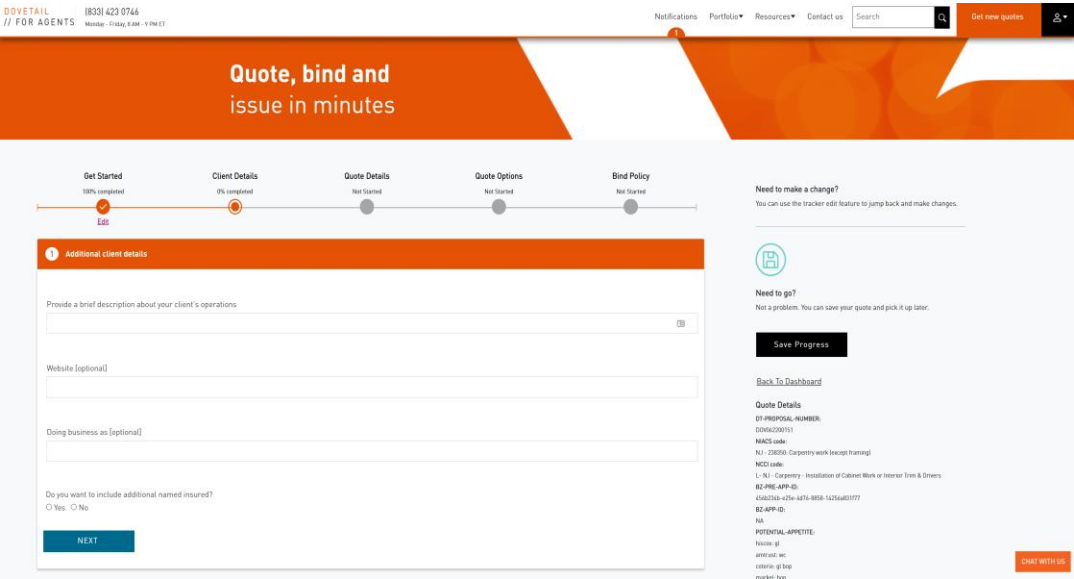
DOVETAIL
// FOR AGENTS

(833) 423 0746
Monday - Friday, 8 AM - 9 PM ET

Notifications 1 Portfolio▾ Resources▾ Contact us Search

Get new quotes

Quote, bind and
issue in minutes

Get Started
100% completed
Edit

Client Details
0% completed

Quote Details
Not Started

Quote Options
Not Started

Bind Policy
Not Started

1 Additional client details

Provide a brief description about your client's operations

Website (optional)

Doing business as (optional)

Do you want to include additional named insured?
○ Yes ○ No

NEXT

Need to make a change?
You can use the tracker edit feature to jump back and make changes.

Need to go?
Not a problem. You can save your quote and pick it up later.

Save Progress

Back To Dashboard

Quote Details
DT-PROPOSAL-NUMBER:
DOV062200151
NIACS code:
NJ - 238350: Carpentry work (except framing)
NCCI code:
L - NJ - Carpentry - Installation of Cabinet Work or Interior Trim & Drivers
BZ-PRE-APP-ID:
456b236b-e25e-4d76-9858-16256a831f77
BZ-APP-ID:
NA
POTENTIAL-APPETITE:
hiscox: gl
amtrust: wc
coterie: gl bop
markel: bop

CHAT WITH US